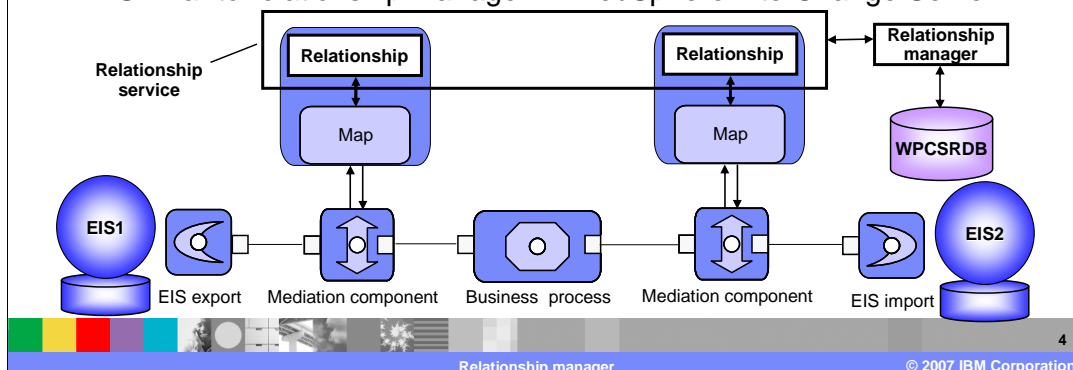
Relationship service

Relationship

Map

Relationship

Map

Relationship manager

WPCSRDB

EIS1

EIS2

EIS export

Mediation component

Business process

Mediation component

EIS import

4

Relationship manager

© 2007 IBM Corporation